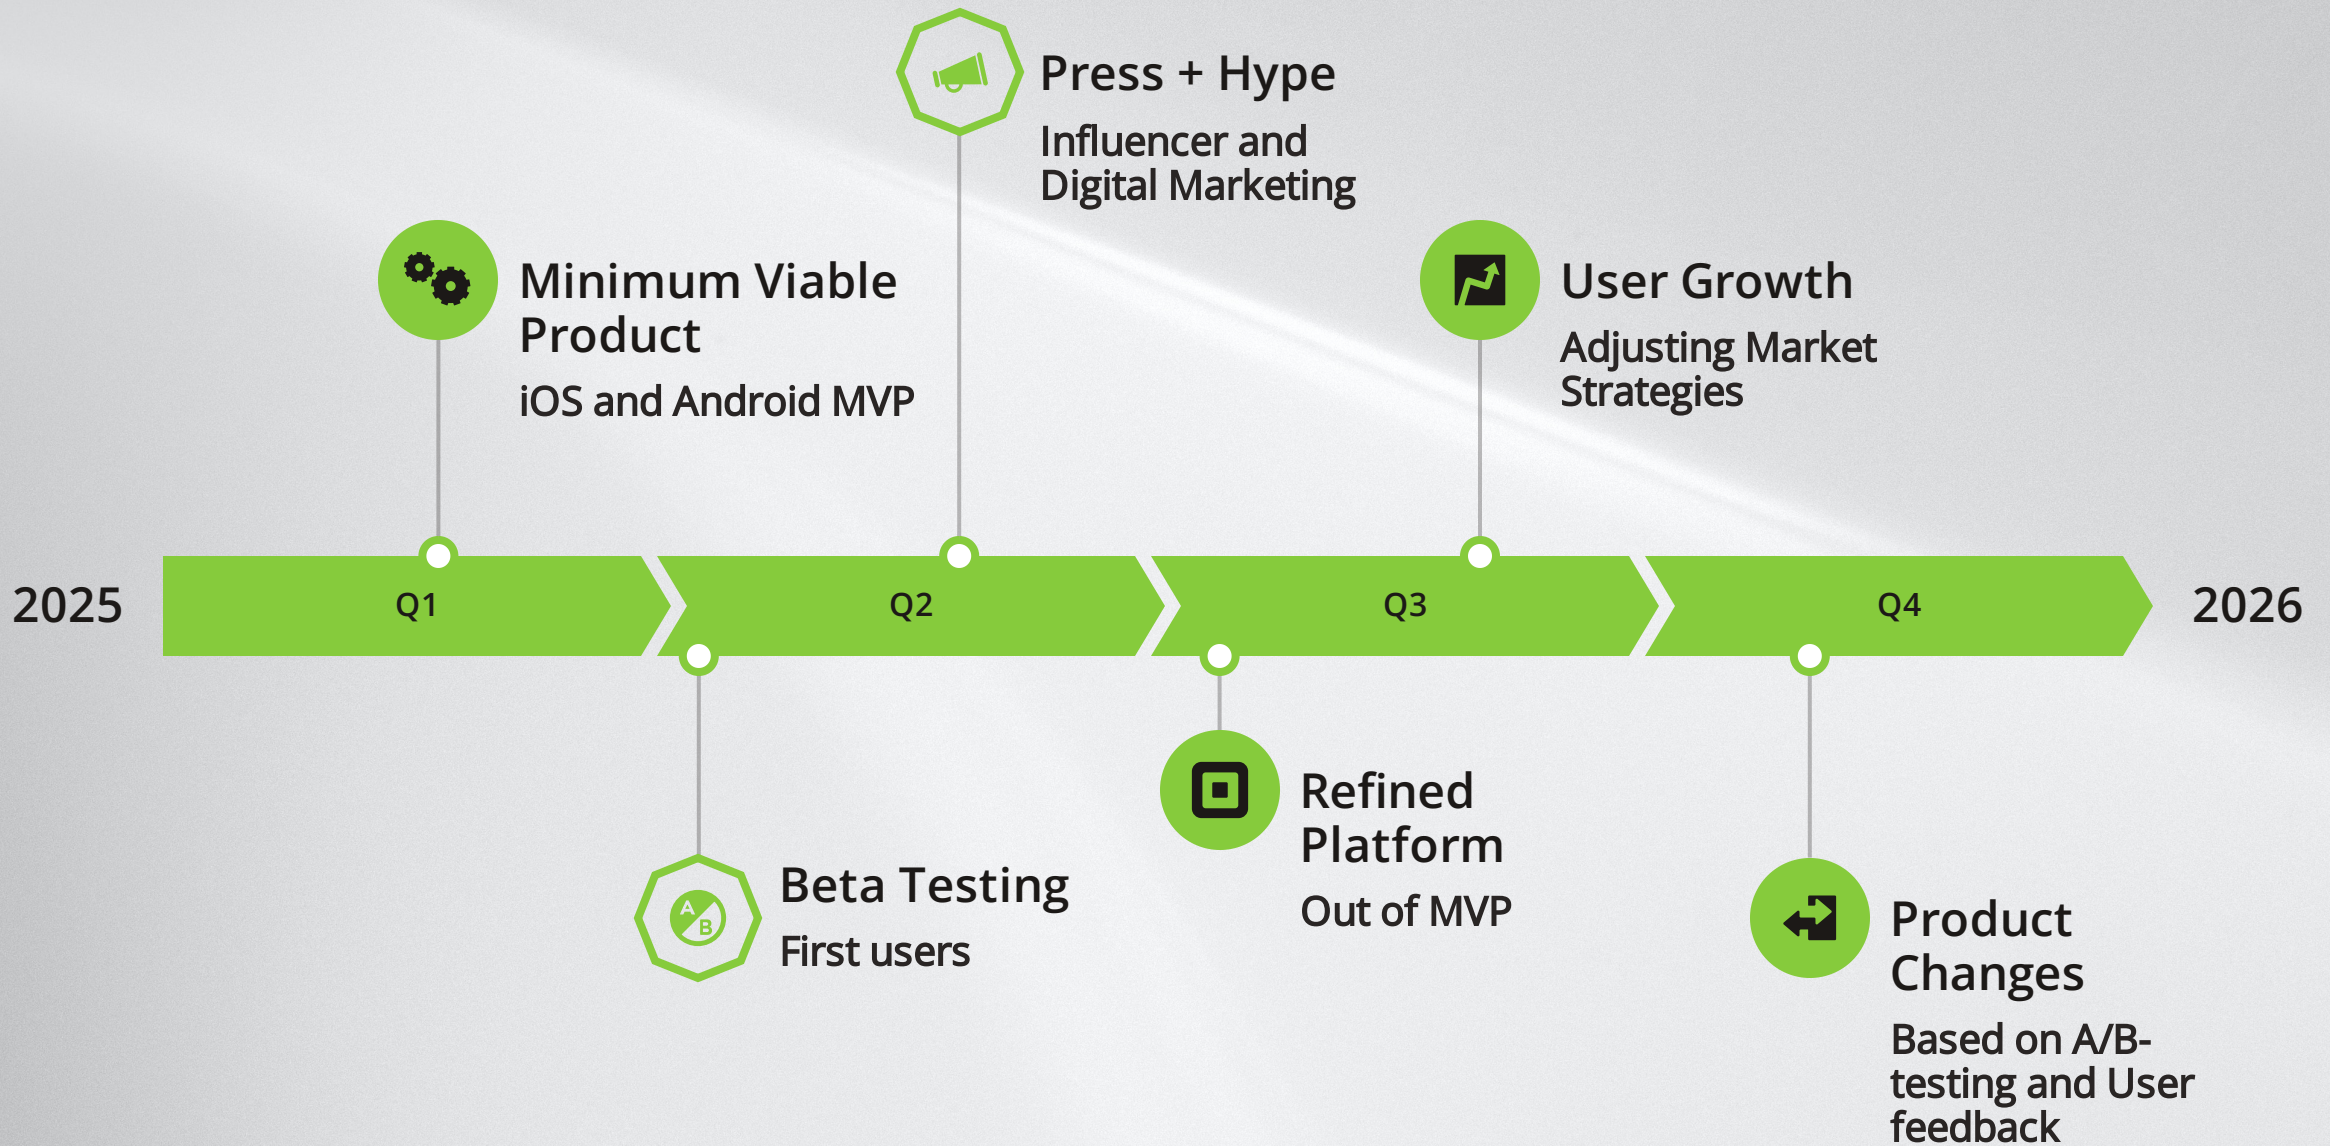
Press + Hype
Influencer and Digital Marketing

Minimum Viable Product
iOS and Android MVP

User Growth
Adjusting Market Strategies

2025

Q1

Q2

Q3

Q4

2026

Beta Testing
First users

Refined Platform
Out of MVP

Product Changes
Based on A/B-testing and User feedback